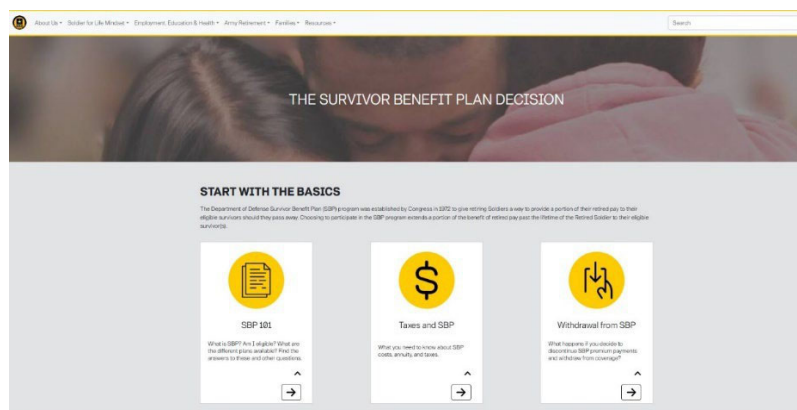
About Us ▾ Soldier for Life Mindset ▾ Employment, Education & Health ▾ Army Retirement ▾ Families ▾ Resources ▾

Search

THE SURVIVOR BENEFIT PLAN DECISION

START WITH THE BASICS

The Department of Defense Survivor Benefit Plan (SBP) program was established by Congress in 1972 to give retiring Soldiers a way to provide a portion of their retired pay to their eligible survivors should they pass away. Choosing to participate in the SBP program extends a portion of the benefit of retired pay past the lifetime of the Retired Soldier to their eligible survivor(s).

SBP 101

What is SBP? Am I eligible? What are the different plans available? Find the answers to these and other questions.

Taxes and SBP

What you need to know about SBP costs, annuity, and taxes.

Withdrawal from SBP

What happens if you decide to discontinue SBP premium payments and withdraw from coverage?